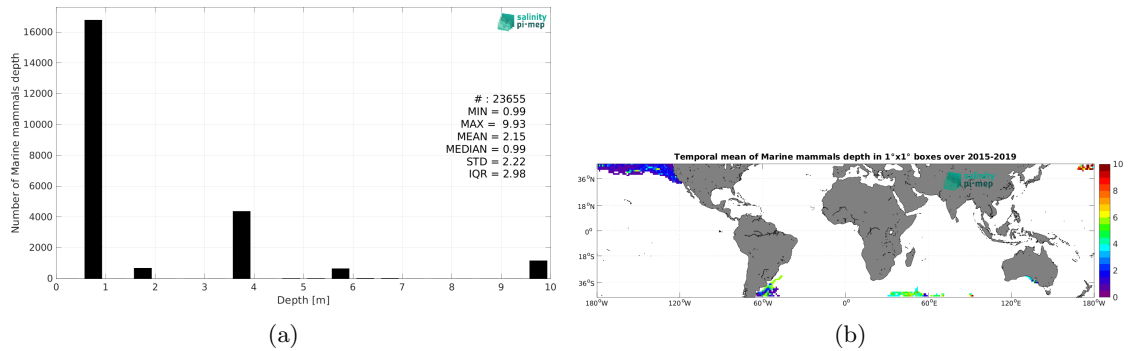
salinity pi-mep

Number of Marine mammals depth

16000
14000
12000
10000
8000
6000
4000
2000
0

0 1 2 3 4 5 6 7 8 9 10
Depth [m]

# : 23655
MIN = 0.99
MAX = 9.93
MEAN = 2.15
MEDIAN = 0.99
STD = 2.22
IQR = 2.98

(a)

Temporal mean of Marine mammals depth in 1°x1° boxes over 2015-2019

salinity pi-mep

36°N
18°N
0°
18°S
36°S

180°W 120°W 60°W 0° 60°E 120°E 180°W

10
8
6
4
2
0

(b)